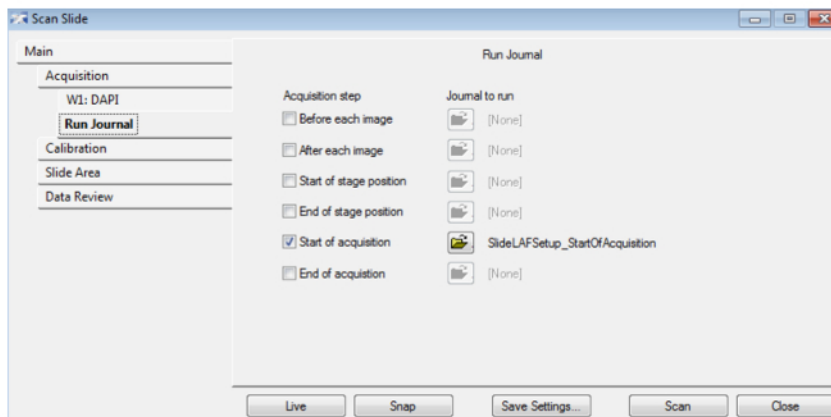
Scan Slide

Main
Acquisition
W1: DAPI
Run Journal
Calibration
Slide Area
Data Review

Run Journal

Acquisition step
Journal to run
Before each image [None]
After each image [None]
Start of stage position [None]
End of stage position [None]
Start of acquisition SlideLAFSetup_StartOfAcquisition
End of acquistion [None]

Live
Snap
Save Settings...
Scan
Close